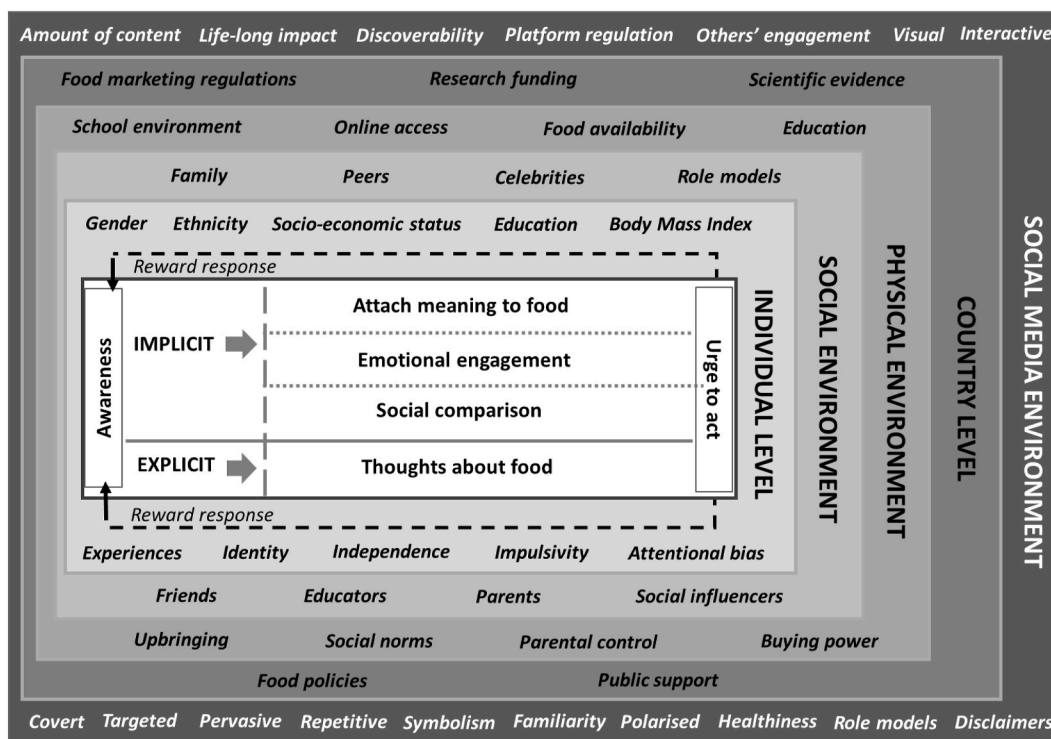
Amount of content Life-long impact Discoverability Platform regulation Others' engagement Visual Interactive

Food marketing regulations Research funding Scientific evidence

School environment Online access Food availability Education

Family Peers Celebrities Role models

Gender Ethnicity Socio-economic status Education Body Mass Index

Reward response

Awareness

IMPLICIT

Attach meaning to food

Emotional engagement

Social comparison

EXPLICIT

Thoughts about food

Urge to act

Reward response

INDIVIDUAL LEVEL

SOCIAL ENVIRONMENT

PHYSICAL ENVIRONMENT

COUNTRY LEVEL

SOCIAL MEDIA ENVIRONMENT

Experiences Identity Independence Impulsivity Attentional bias

Friends Educators Parents Social influencers

Upbringing Social norms Parental control Buying power

Food policies Public support

Covert Targeted Pervasive Repetitive Symbolism Familiarity Polarised Healthiness Role models Disclaimers